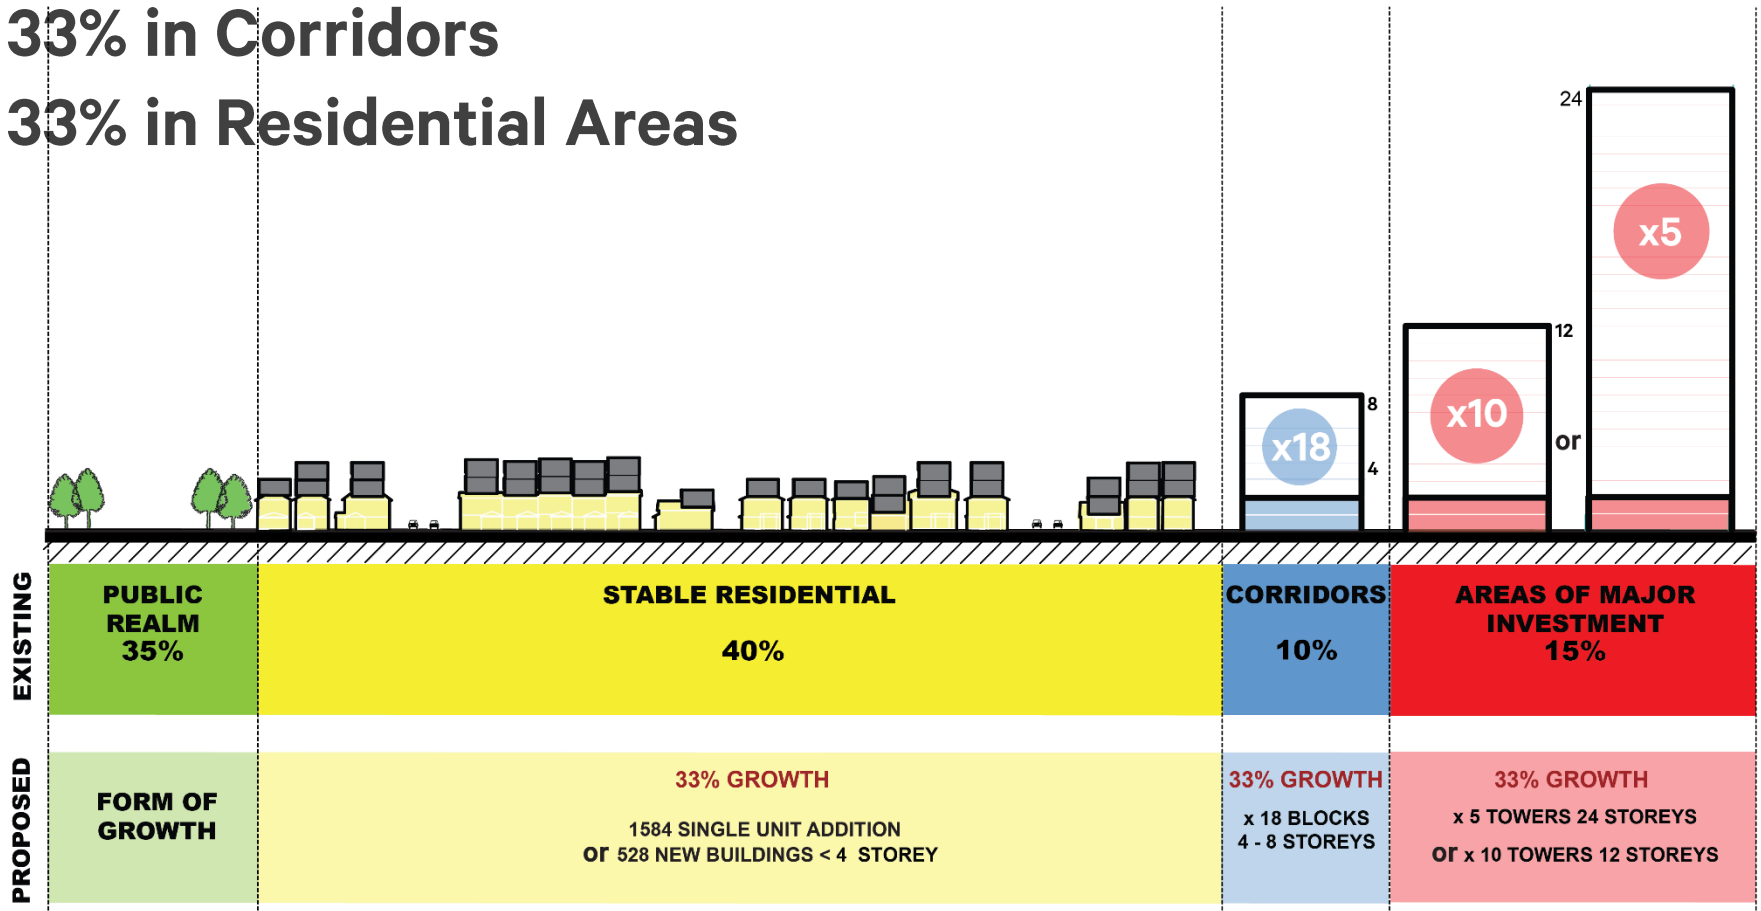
33% in Corridors

33% in Residential Areas

24

x5

12

x10

or

8

x18

4

EXISTING

PUBLIC REALM 35%

STABLE RESIDENTIAL

40%

CORRIDORS

10%

AREAS OF MAJOR INVESTMENT 15%

PROPOSED

FORM OF GROWTH

33% GROWTH

1584 SINGLE UNIT ADDITION
or 528 NEW BUILDINGS < 4 STOREY

33% GROWTH

x 18 BLOCKS
4 - 8 STOREYS

33% GROWTH

x 5 TOWERS 24 STOREYS
or x 10 TOWERS 12 STOREYS